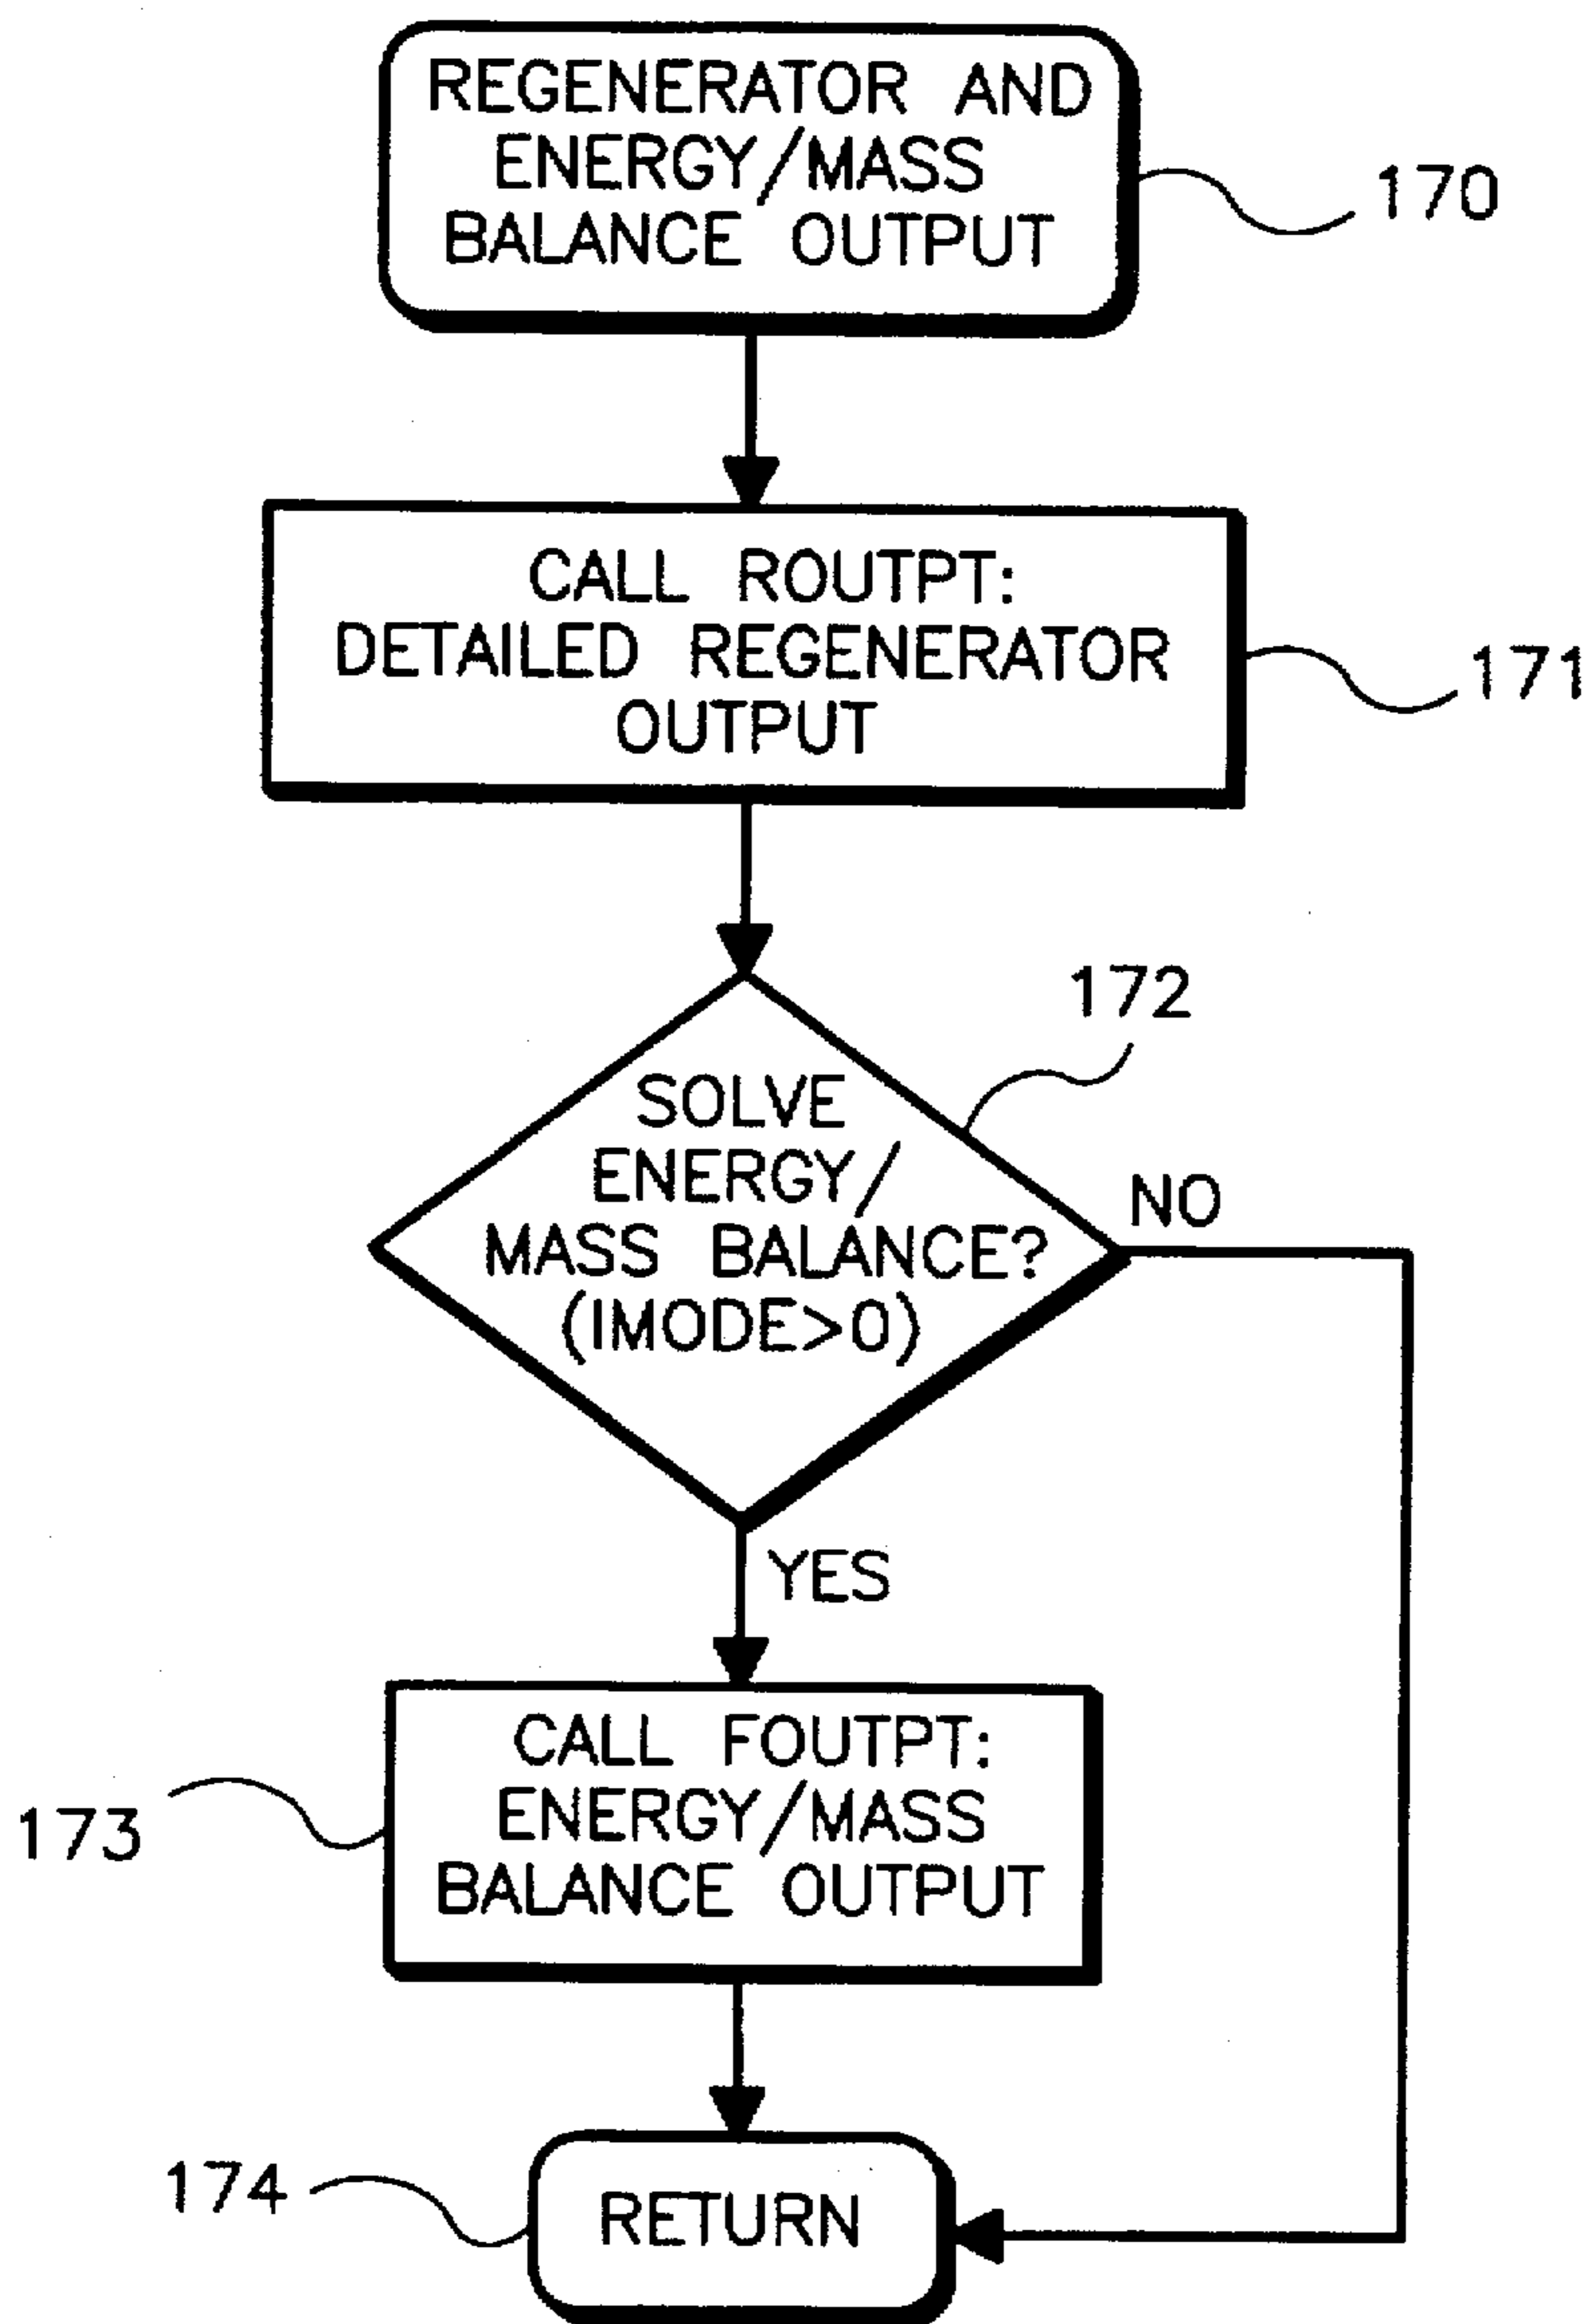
REGENERATOR AND ENERGY/MASS BALANCE OUTPUT

170

CALL ROUTPT: DETAILED REGENERATOR OUTPUT

171

172

SOLVE ENERGY/ MASS BALANCE? (IMODE>0)

NO

YES

173

CALL FOUTPT: ENERGY/MASS BALANCE OUTPUT

174

RETURN